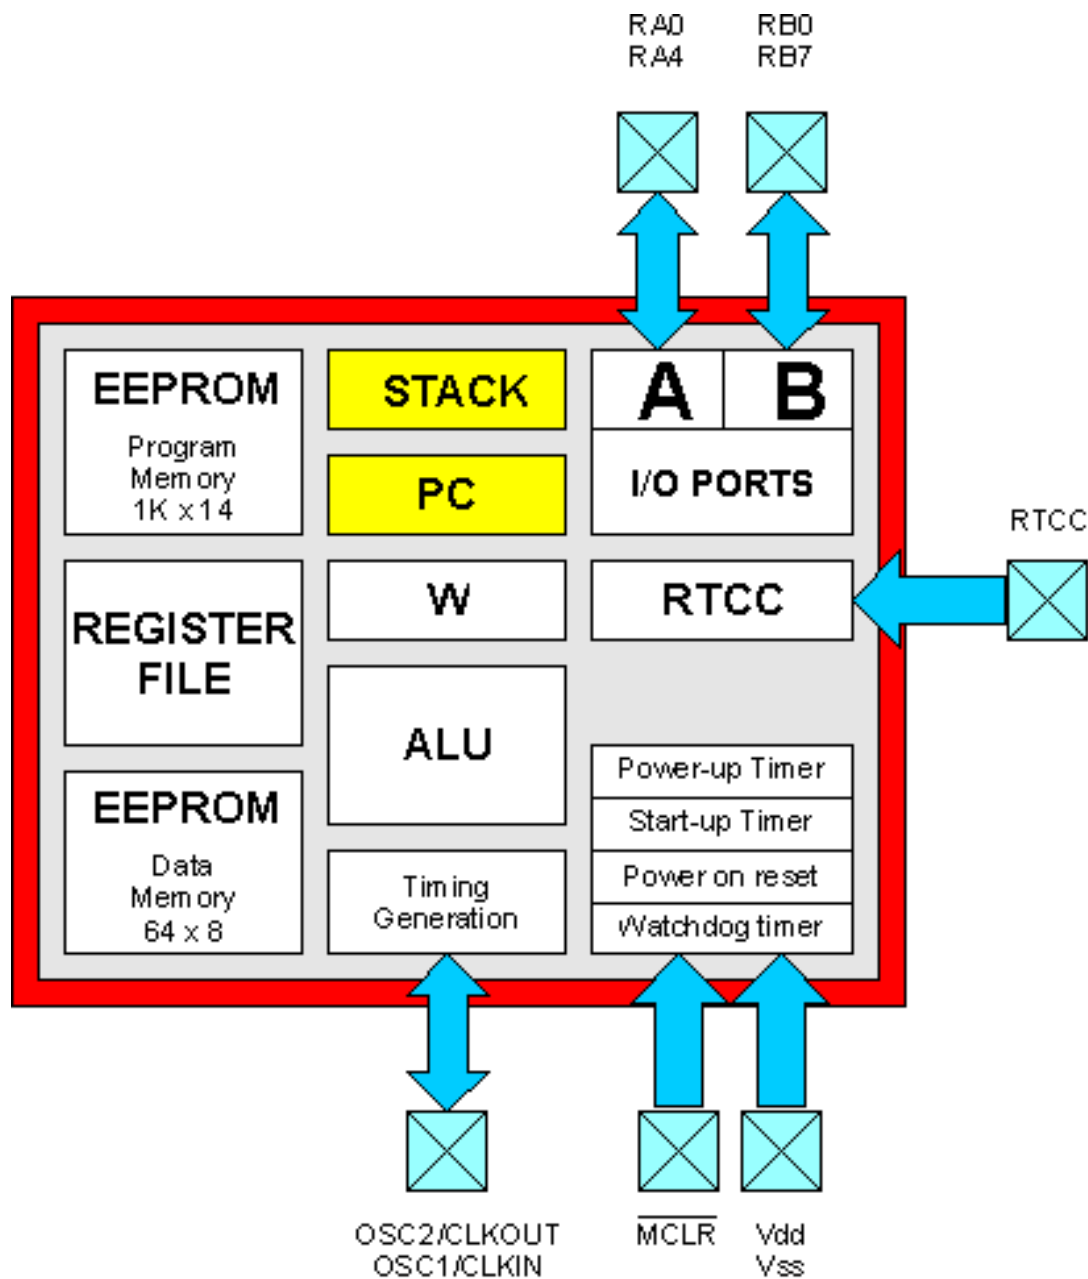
RA0
RA4

RB0
RB7

EEPROM
Program Memory 1K x 14

STACK

PC

A

B

I/O PORTS

RTCC

REGISTER FILE

W

RTCC

ALU

EEPROM
Data Memory 64 x 8

Timing Generation

Power-up Timer

Start-up Timer

Power on reset

Watchdog timer

OSC2/CLKOUT
OSC1/CLKIN

$\overline{MCLR}$

Vdd
Vss